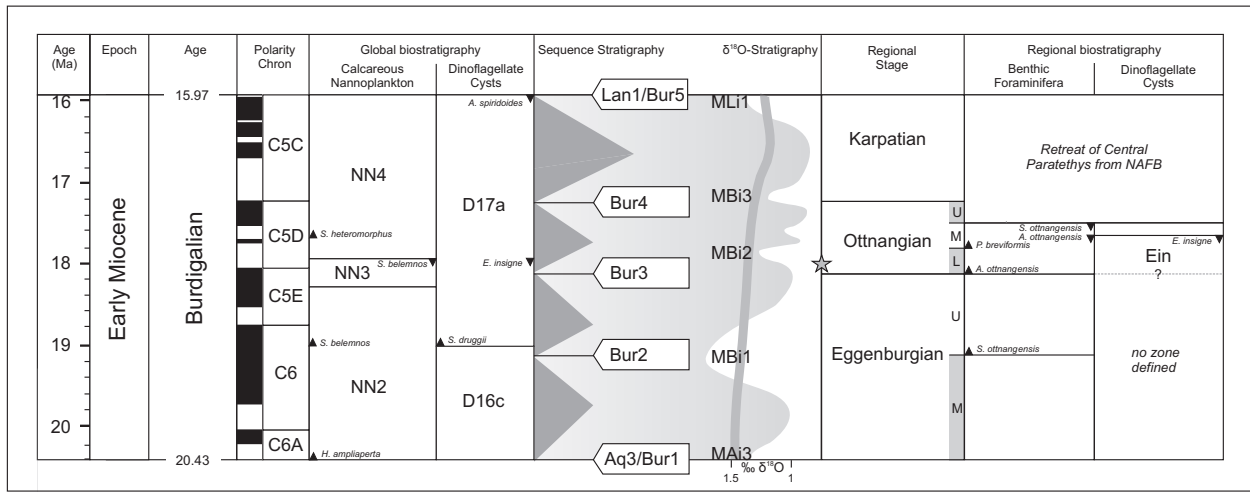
| Age (Ma) | Epoch | Age | Polarity Chron | Global biostratigraphy: Calcareous Nannoplankton | Global biostratigraphy: Dinoflagellate Cysts | Sequence Stratigraphy | δ¹⁸O-Stratigraphy | Regional Stage | Regional biostratigraphy: Benthic Foraminifera | Regional biostratigraphy: Dinoflagellate Cysts |
|---|---|---|---|---|---|---|---|---|---|---|
| 16 | Early Miocene | 15.97 | C5C | NN4 | A. spiridoides | Lan1/Bur5 | MLi1 | Karpatian | Retreat of Central Paratethys from NAFB | |
| 17 | | Burdigalian | C5D | S. heteromorphus | D17a | Bur4 | MBi3 | Ottnangian U M L | S. ottnangensis; A. ottnangensis; P. breviformis; A. ottnangensis | E. insigne; Ein; ? |
| 18 | | | C5E | NN3; S. belemnos | E. insigne | Bur3 | MBi2 | | | |
| 19 | | | C6 | S. belemnos; NN2 | S. druggii; D16c | Bur2 | MBi1 | Eggenburgian U M | S. ottnangensis | no zone defined |
| 20 | | 20.43 | C6A | H. ampliaperta | | Aq3/Bur1 | MAi3 | | | |

1.5 ‰ δ¹⁸O 1